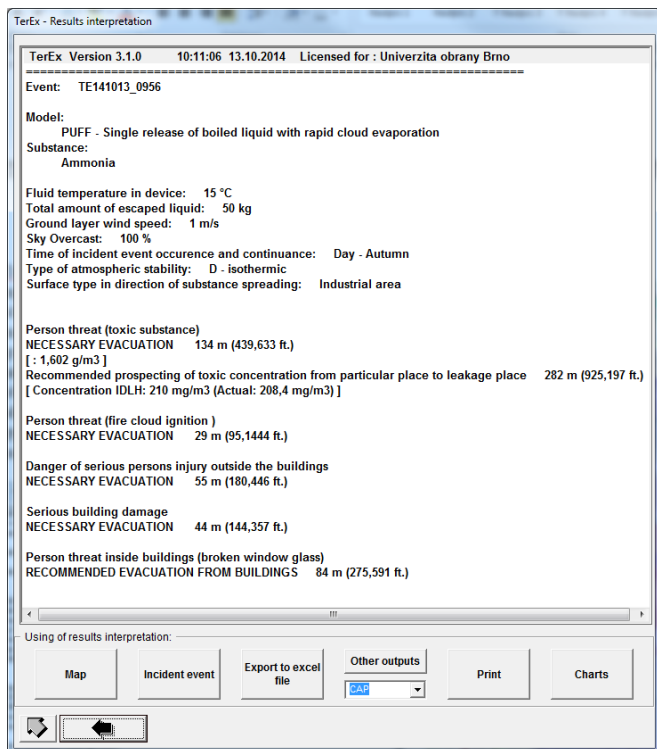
TerEx - Results interpretation

TerEx Version 3.1.0 10:11:06 13.10.2014 Licensed for : Univerzita obrany Brno
==========================================================================

Event: TE141013_0956

Model:
PUFF - Single release of boiled liquid with rapid cloud evaporation
Substance:
Ammonia

Fluid temperature in device: 15 °C
Total amount of escaped liquid: 50 kg
Ground layer wind speed: 1 m/s
Sky Overcast: 100 %
Time of incident event occurence and continuance: Day - Autumn
Type of atmospheric stability: D - isothermic
Surface type in direction of substance spreading: Industrial area

Person threat (toxic substance)
NECESSARY EVACUATION 134 m (439,633 ft.)
[ : 1,602 g/m3 ]
Recommended prospecting of toxic concentration from particular place to leakage place 282 m (925,197 ft.)
[ Concentration IDLH: 210 mg/m3 (Actual: 208,4 mg/m3) ]

Person threat (fire cloud ignition )
NECESSARY EVACUATION 29 m (95,1444 ft.)

Danger of serious persons injury outside the buildings
NECESSARY EVACUATION 55 m (180,446 ft.)

Serious building damage
NECESSARY EVACUATION 44 m (144,357 ft.)

Person threat inside buildings (broken window glass)
RECOMMENDED EVACUATION FROM BUILDINGS 84 m (275,591 ft.)

Using of results interpretation:

Map

Incident event

Export to excel file

Other outputs

CAP

Print

Charts